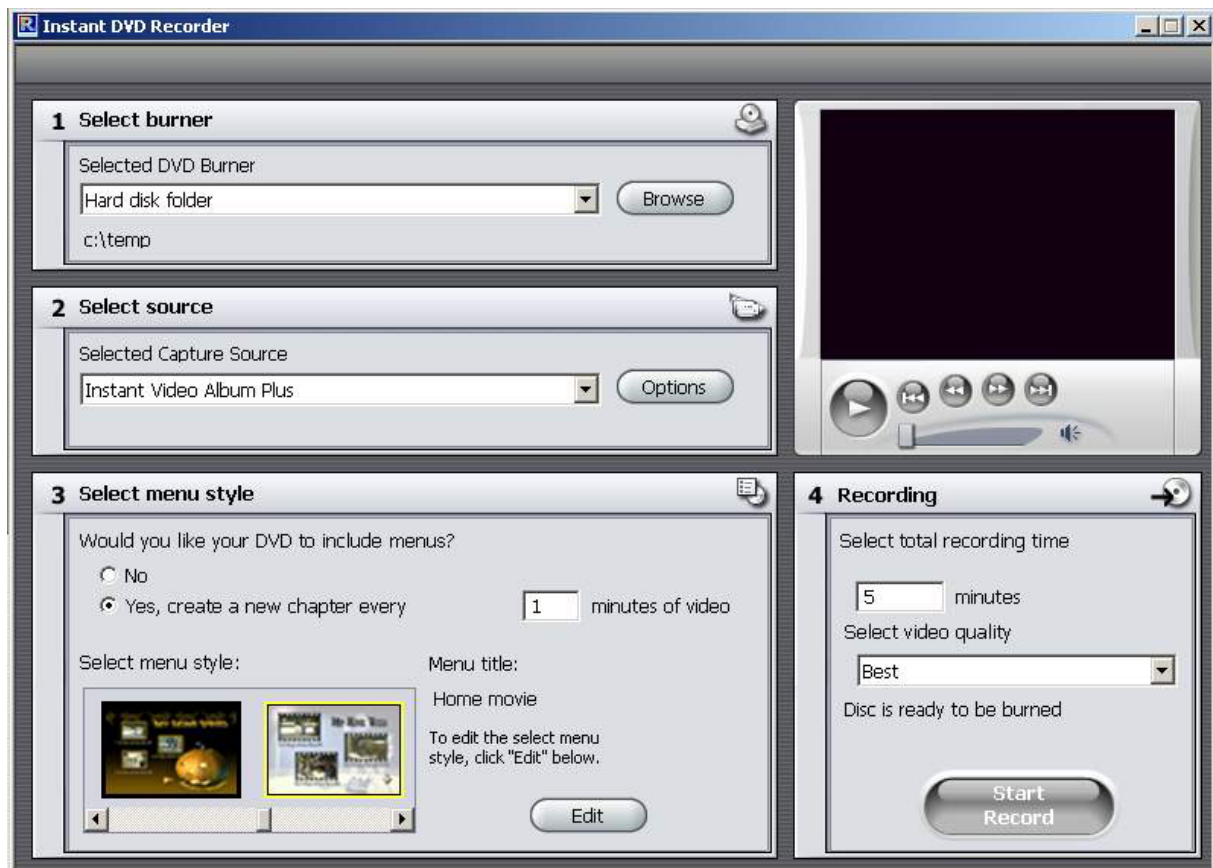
Instant DVD Recorder

1 Select burner

Selected DVD Burner

Hard disk folder

Browse

c:\temp

2 Select source

Selected Capture Source

Instant Video Album Plus

Options

3 Select menu style

Would you like your DVD to include menus?

No

Yes, create a new chapter every

1

minutes of video

Select menu style:

Menu title:

Home movie

To edit the select menu style, click "Edit" below.

Edit

4 Recording

Select total recording time

5

minutes

Select video quality

Best

Disc is ready to be burned

Start Record